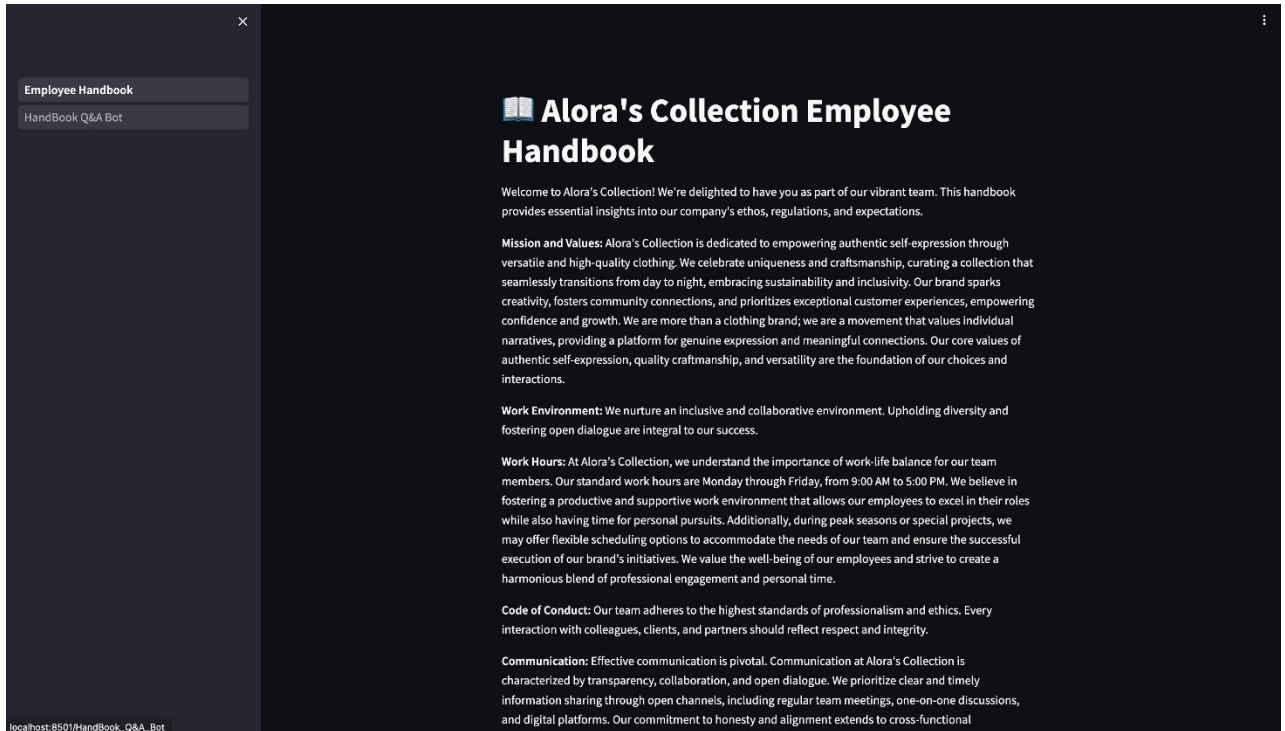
×

Employee Handbook

HandBook Q&A Bot

⋮

📖 Alora's Collection Employee Handbook

Welcome to Alora's Collection! We're delighted to have you as part of our vibrant team. This handbook provides essential insights into our company's ethos, regulations, and expectations.

**Mission and Values:** Alora's Collection is dedicated to empowering authentic self-expression through versatile and high-quality clothing. We celebrate uniqueness and craftsmanship, curating a collection that seamlessly transitions from day to night, embracing sustainability and inclusivity. Our brand sparks creativity, fosters community connections, and prioritizes exceptional customer experiences, empowering confidence and growth. We are more than a clothing brand; we are a movement that values individual narratives, providing a platform for genuine expression and meaningful connections. Our core values of authentic self-expression, quality craftmanship, and versatility are the foundation of our choices and interactions.

**Work Environment:** We nurture an inclusive and collaborative environment. Upholding diversity and fostering open dialogue are integral to our success.

**Work Hours:** At Alora's Collection, we understand the importance of work-life balance for our team members. Our standard work hours are Monday through Friday, from 9:00 AM to 5:00 PM. We believe in fostering a productive and supportive work environment that allows our employees to excel in their roles while also having time for personal pursuits. Additionally, during peak seasons or special projects, we may offer flexible scheduling options to accommodate the needs of our team and ensure the successful execution of our brand's initiatives. We value the well-being of our employees and strive to create a harmonious blend of professional engagement and personal time.

**Code of Conduct:** Our team adheres to the highest standards of professionalism and ethics. Every interaction with colleagues, clients, and partners should reflect respect and integrity.

**Communication:** Effective communication is pivotal. Communication at Alora's Collection is characterized by transparency, collaboration, and open dialogue. We prioritize clear and timely information sharing through open channels, including regular team meetings, one-on-one discussions, and digital platforms. Our commitment to honesty and alignment extends to cross-functional

localhost:8501/HandBook_Q&A_Bot